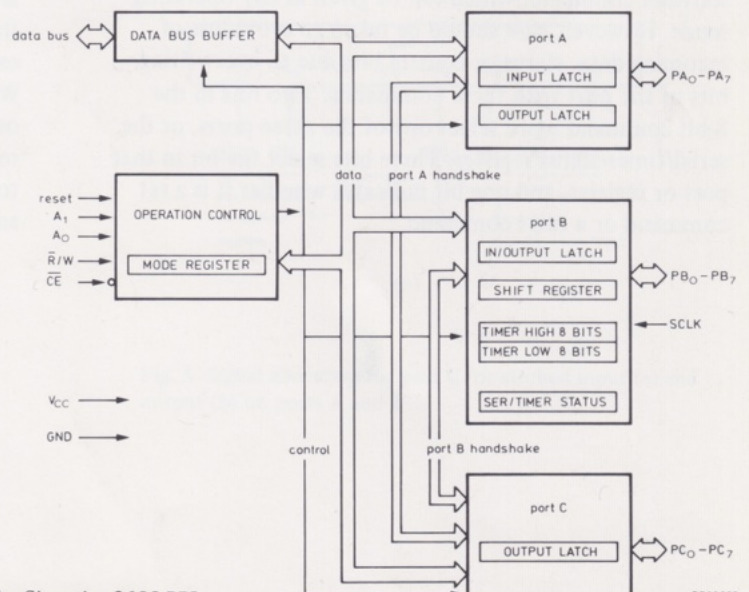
data bus

DATA BUS BUFFER

port A

INPUT LATCH

$PA_0 - PA_7$

OUTPUT LATCH

data

port A handshake

reset

$A_1$

$A_0$

$\overline{R}/W$

$\overline{CE}$

OPERATION CONTROL

MODE REGISTER

port B

IN/OUTPUT LATCH

$PB_0 - PB_7$

SHIFT REGISTER

TIMER HIGH 8 BITS

SCLK

TIMER LOW 8 BITS

$V_{CC}$

GND

SER/TIMER STATUS

control

port B handshake

port C

OUTPUT LATCH

$PC_0 - PC_7$